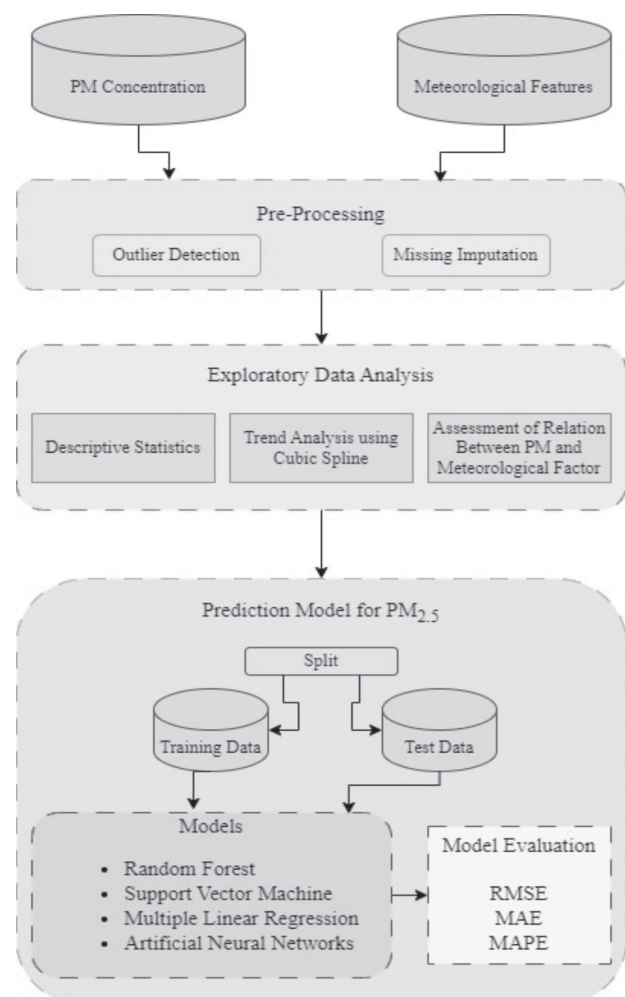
PM Concentration

Meteorological Features

Pre-Processing

Outlier Detection

Missing Imputation

Exploratory Data Analysis

Descriptive Statistics

Trend Analysis using Cubic Spline

Assessment of Relation Between PM and Meteorological Factor

Prediction Model for $PM_{2.5}$

Split

Training Data

Test Data

Models

- Random Forest
- Support Vector Machine
- Multiple Linear Regression
- Artificial Neural Networks

Model Evaluation

RMSE
MAE
MAPE